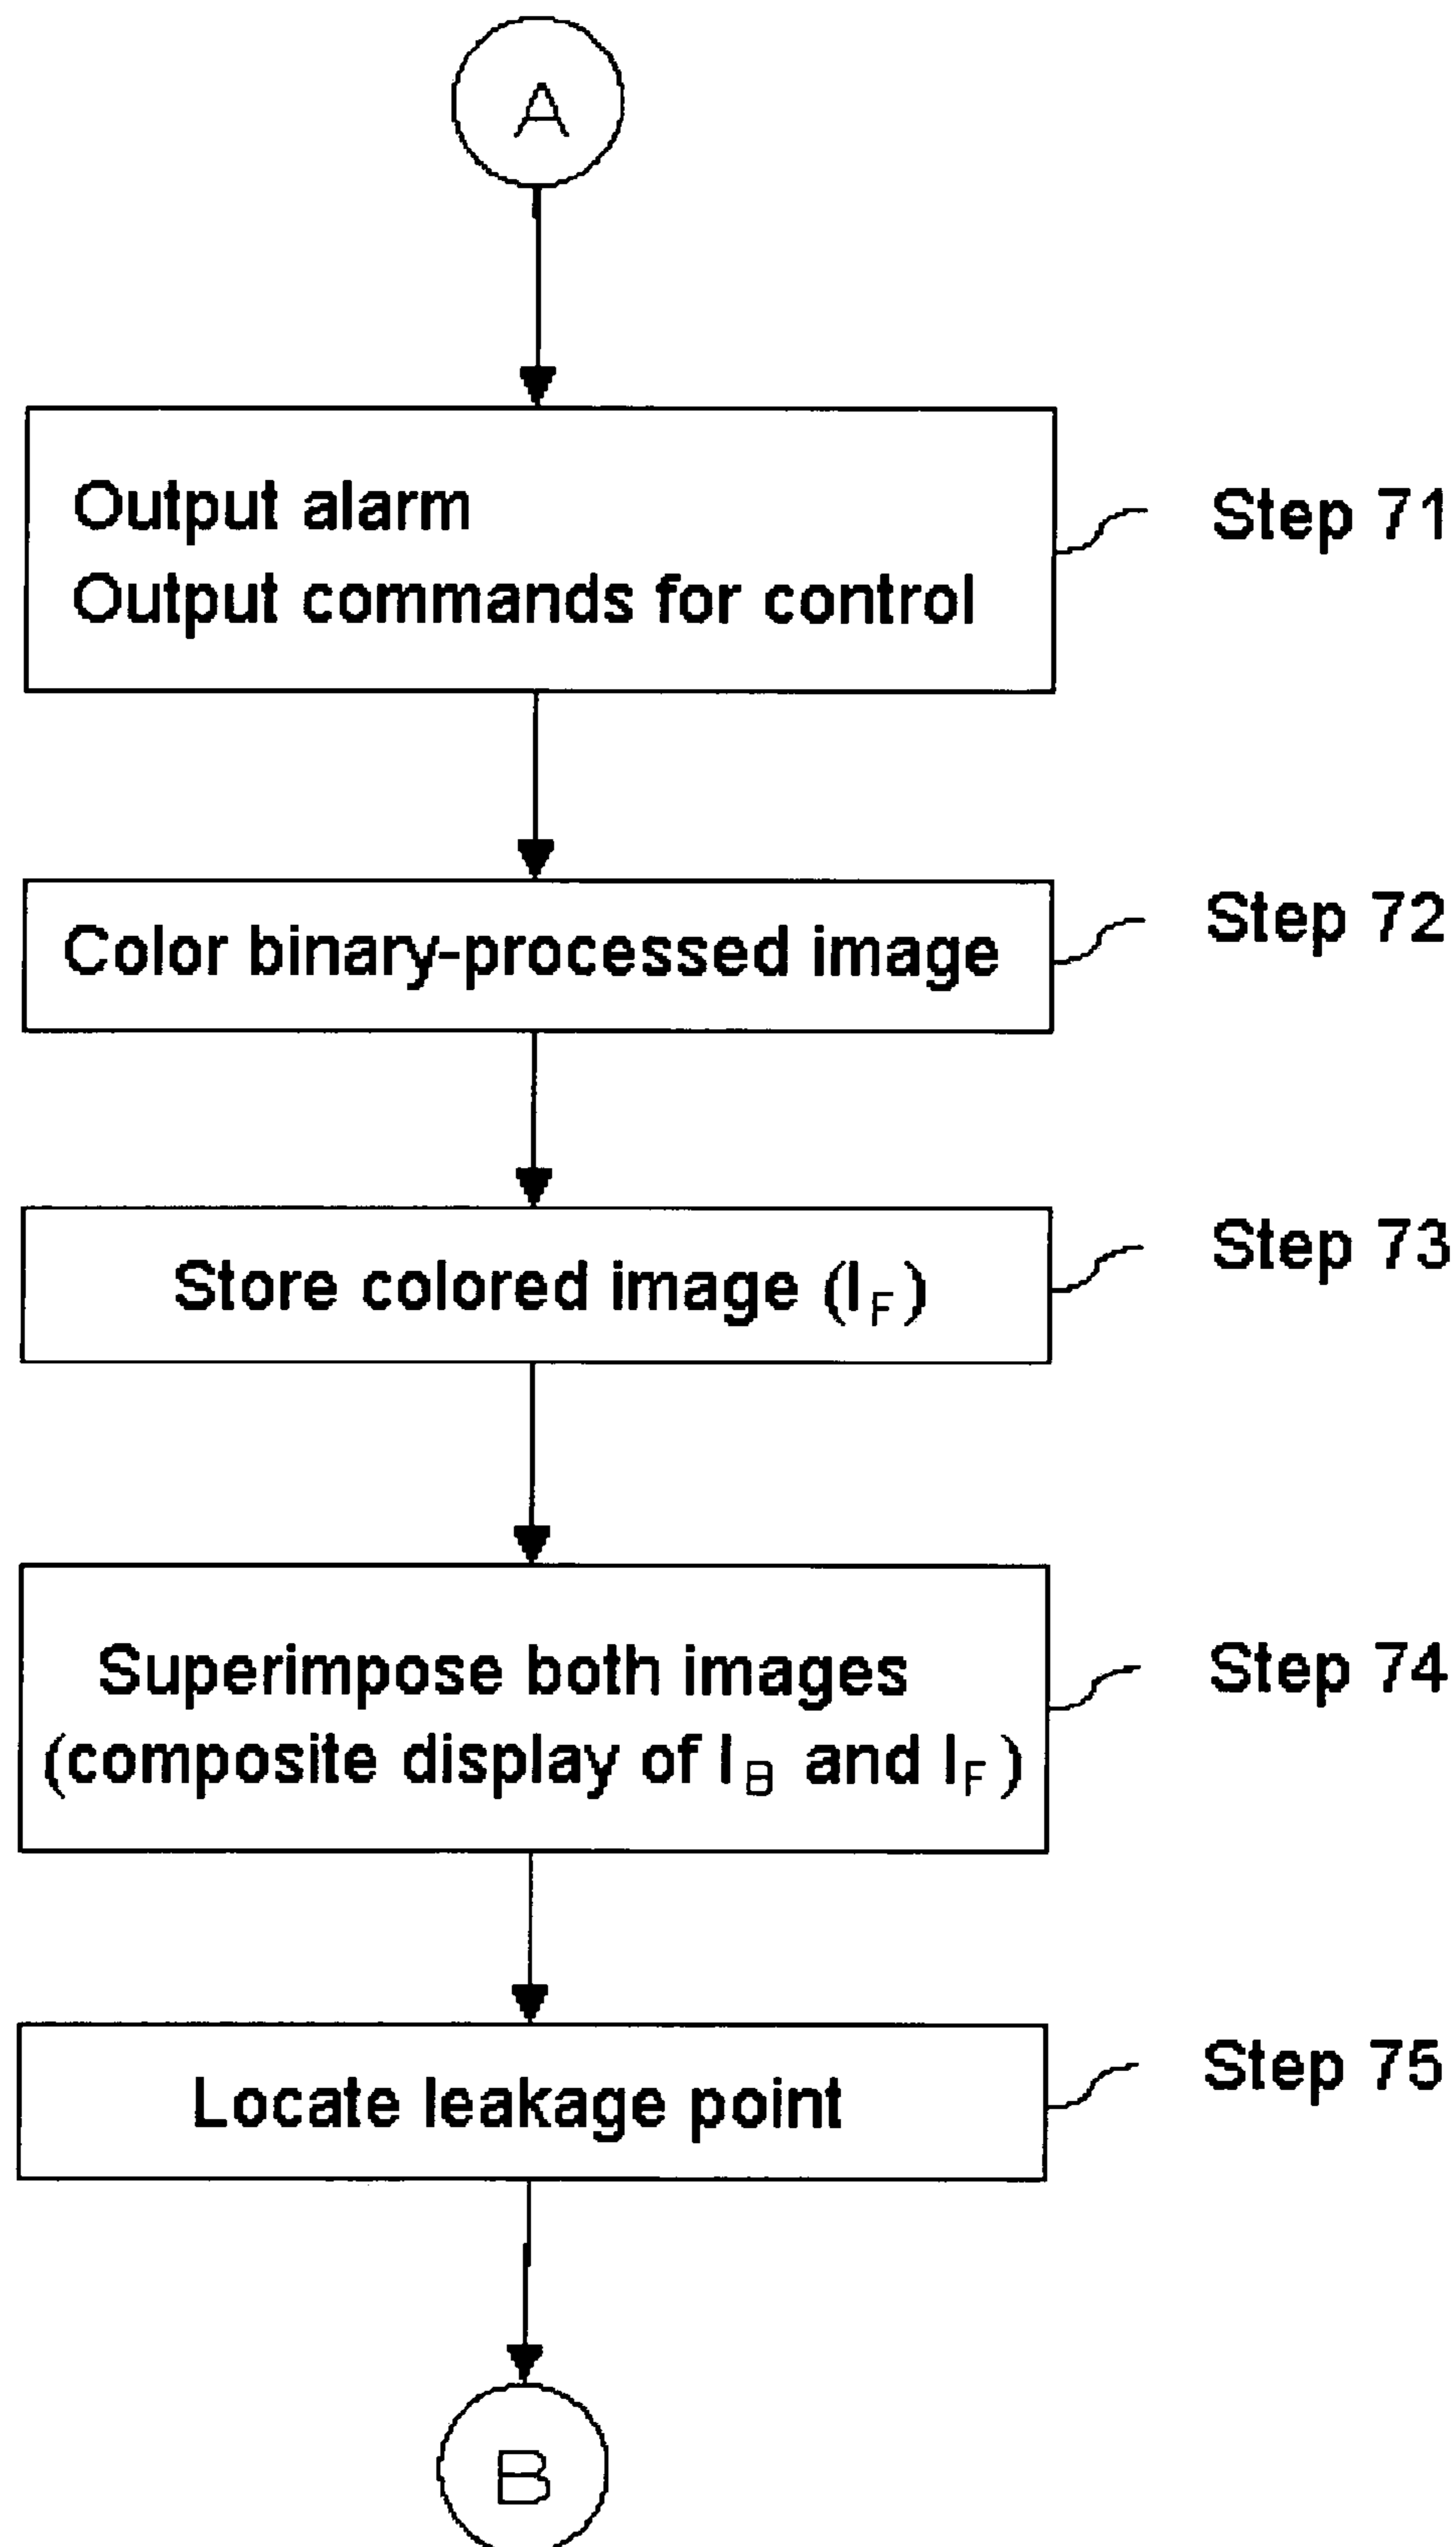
A

Output alarm
Output commands for control

Step 71

Color binary-processed image

Step 72

Store colored image ($I_F$)

Step 73

Superimpose both images (composite display of $I_B$ and $I_F$)

Step 74

Locate leakage point

Step 75

B